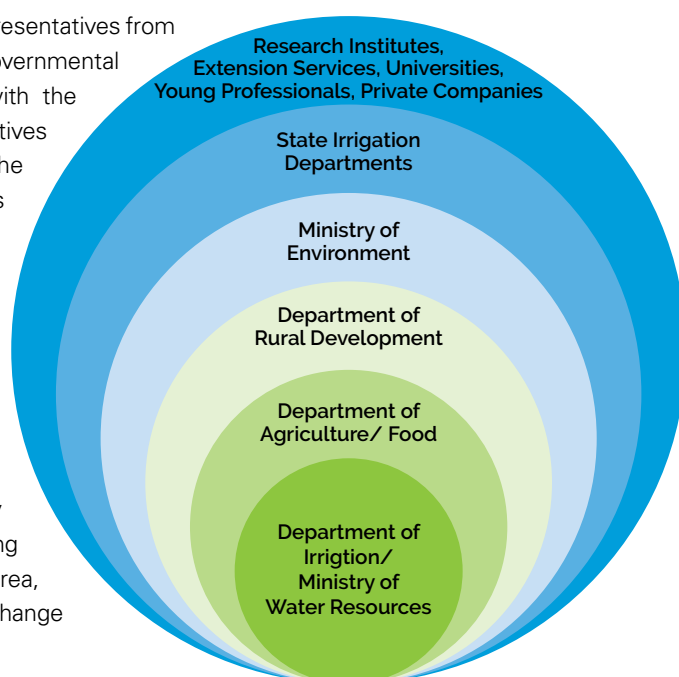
esentatives from
overnmental
with the
tives
he
s

,
ng
rea,
hange

Research Institutes,
Extension Services, Universities,
Young Professionals, Private Companies

State Irrigation
Departments

Ministry of
Environment

Department of
Rural Development

Department of
Agriculture/ Food

Department of
Irrigtion/
Ministry of
Water Resources